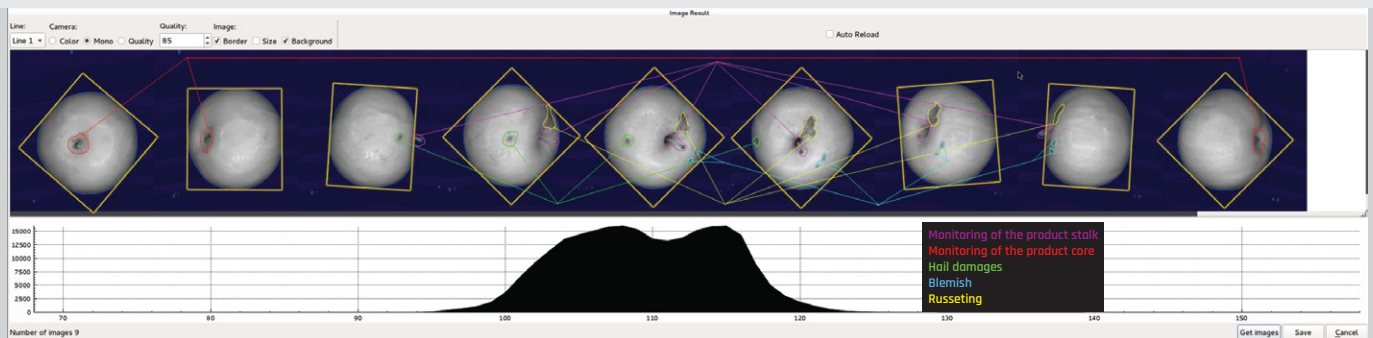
Image Result

Line: Line 1

Camera: Color Mono Quality

Quality: 85

Image: Border Size Background

Auto Reload

15000
12500
10000
7500
5000
2500
0

70 80 90 100 110 120 130 140 150

Monitoring of the product stalk
Monitoring of the product core
Hail damages
Blemish
Russeting

Number of images 9

Get images Save Cancel